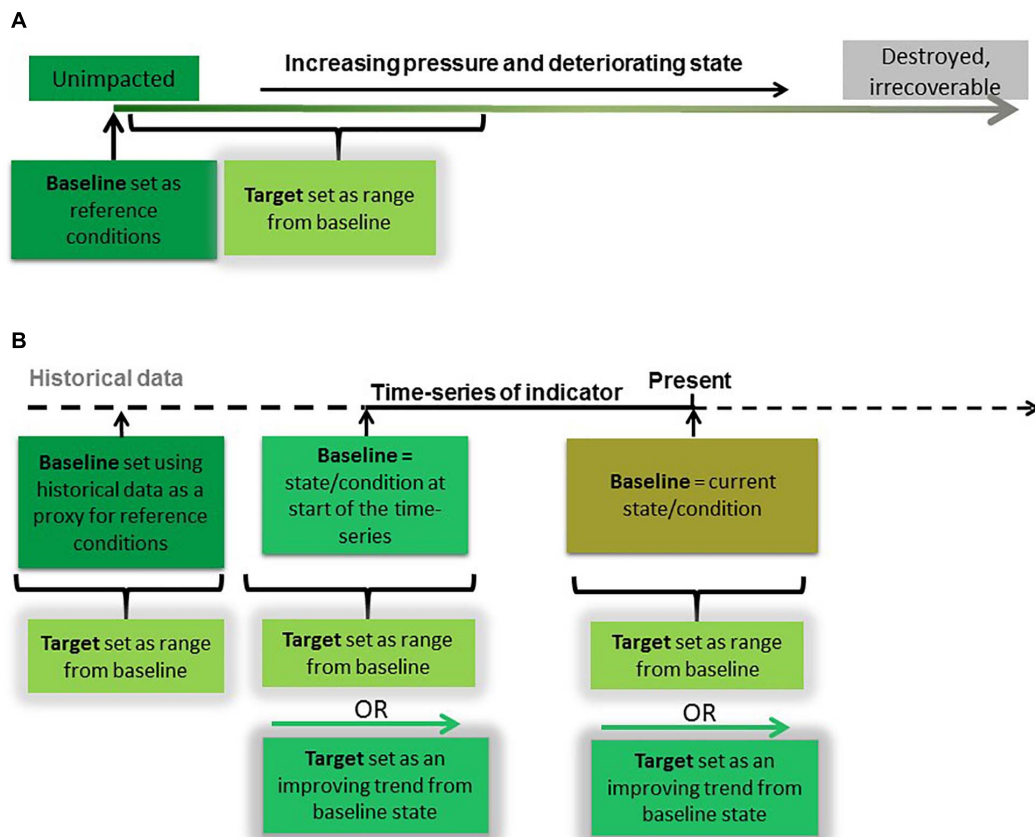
A

Unimpacted

Increasing pressure and deteriorating state

Destroyed, irrecoverable

**Baseline** set as reference conditions

**Target** set as range from baseline

B

Historical data

Time-series of indicator

Present

**Baseline** set using historical data as a proxy for reference conditions

**Baseline** = state/condition at start of the time-series

**Baseline** = current state/condition

**Target** set as range from baseline

**Target** set as range from baseline

**Target** set as range from baseline

OR

OR

**Target** set as an improving trend from baseline state

**Target** set as an improving trend from baseline state